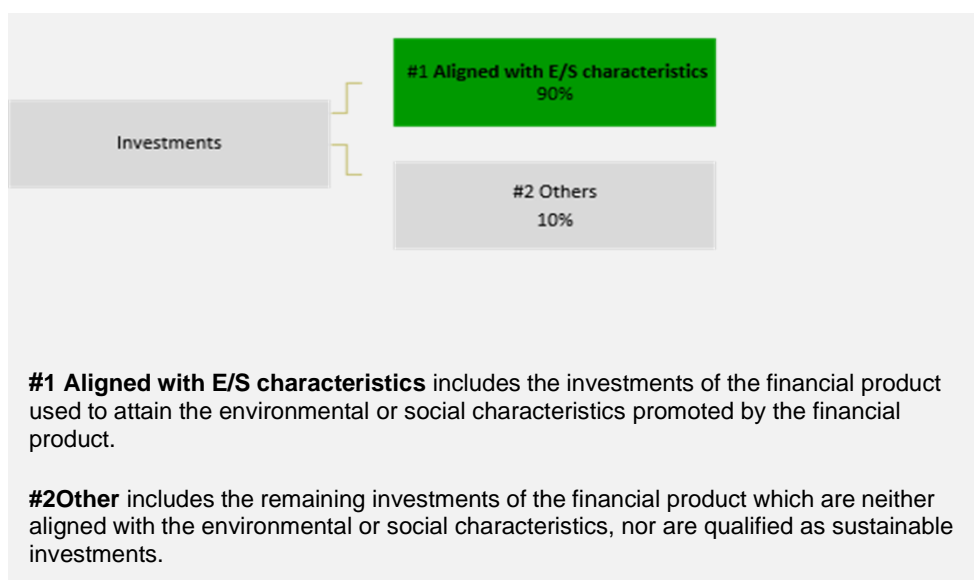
Investments

#1 Aligned with E/S characteristics
90%

#2 Others
10%

**#1 Aligned with E/S characteristics** includes the investments of the financial product used to attain the environmental or social characteristics promoted by the financial product.

**#2Other** includes the remaining investments of the financial product which are neither aligned with the environmental or social characteristics, nor are qualified as sustainable investments.